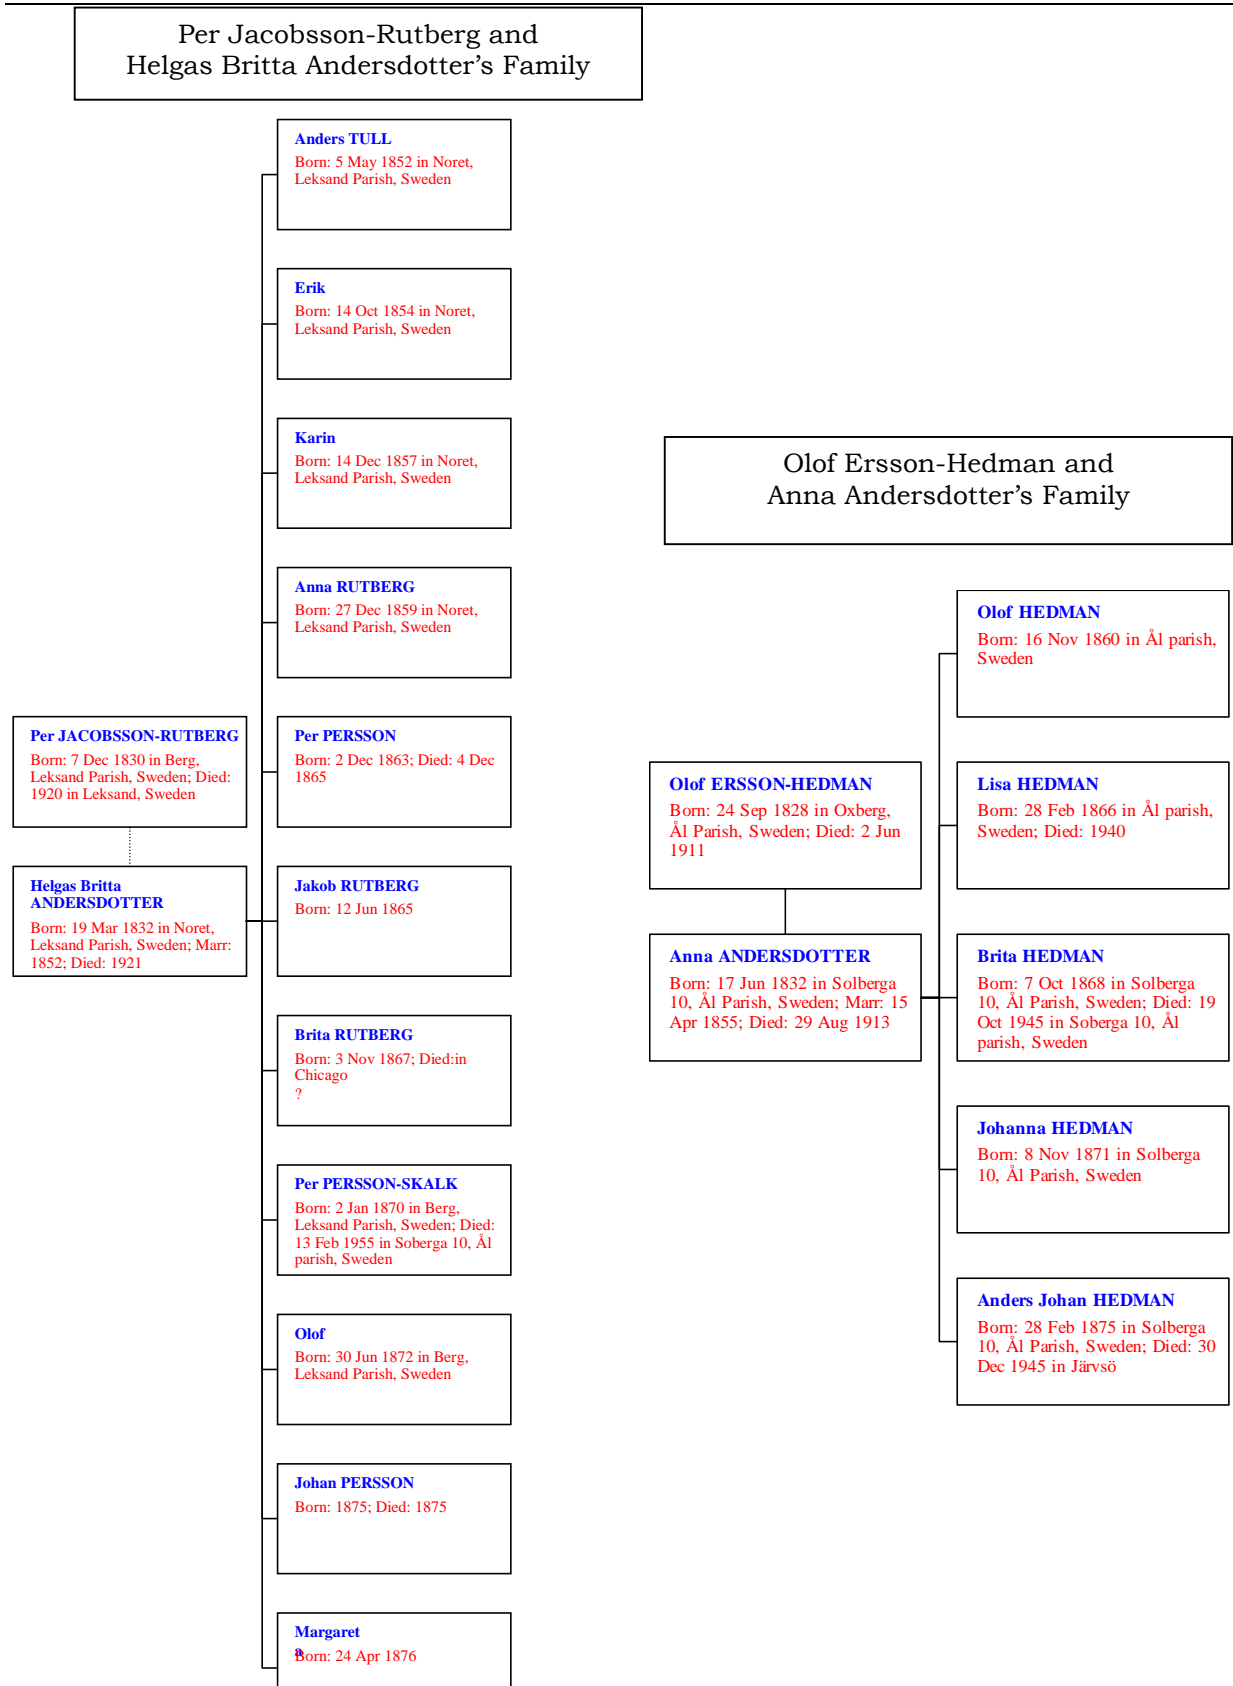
Per Jacobsson-Rutberg and Helgas Britta Andersdotter's Family

Per JACOBSSON-RUTBERG
Born: 7 Dec 1830 in Berg, Leksand Parish, Sweden; Died: 1920 in Leksand, Sweden

Helgas Britta ANDERSDOTTER
Born: 19 Mar 1832 in Noret, Leksand Parish, Sweden; Marr: 1852; Died: 1921

Anders TULL
Born: 5 May 1852 in Noret, Leksand Parish, Sweden

Erik
Born: 14 Oct 1854 in Noret, Leksand Parish, Sweden

Karin
Born: 14 Dec 1857 in Noret, Leksand Parish, Sweden

Anna RUTBERG
Born: 27 Dec 1859 in Noret, Leksand Parish, Sweden

Per PERSSON
Born: 2 Dec 1863; Died: 4 Dec 1865

Jakob RUTBERG
Born: 12 Jun 1865

Brita RUTBERG
Born: 3 Nov 1867; Died:in Chicago
?

Per PERSSON-SKALK
Born: 2 Jan 1870 in Berg, Leksand Parish, Sweden; Died: 13 Feb 1955 in Soberga 10, Ål parish, Sweden

Olof
Born: 30 Jun 1872 in Berg, Leksand Parish, Sweden

Johan PERSSON
Born: 1875; Died: 1875

Margaret
Born: 24 Apr 1876

Olof Ersson-Hedman and Anna Andersdotter's Family

Olof ERSSON-HEDMAN
Born: 24 Sep 1828 in Oxberg, Ål Parish, Sweden; Died: 2 Jun 1911

Anna ANDERSDOTTER
Born: 17 Jun 1832 in Solberga 10, Ål Parish, Sweden; Marr: 15 Apr 1855; Died: 29 Aug 1913

Olof HEDMAN
Born: 16 Nov 1860 in Ål parish, Sweden

Lisa HEDMAN
Born: 28 Feb 1866 in Ål parish, Sweden; Died: 1940

Brita HEDMAN
Born: 7 Oct 1868 in Solberga 10, Ål Parish, Sweden; Died: 19 Oct 1945 in Soberga 10, Ål parish, Sweden

Johanna HEDMAN
Born: 8 Nov 1871 in Solberga 10, Ål Parish, Sweden

Anders Johan HEDMAN
Born: 28 Feb 1875 in Solberga 10, Ål Parish, Sweden; Died: 30 Dec 1945 in Järvsö